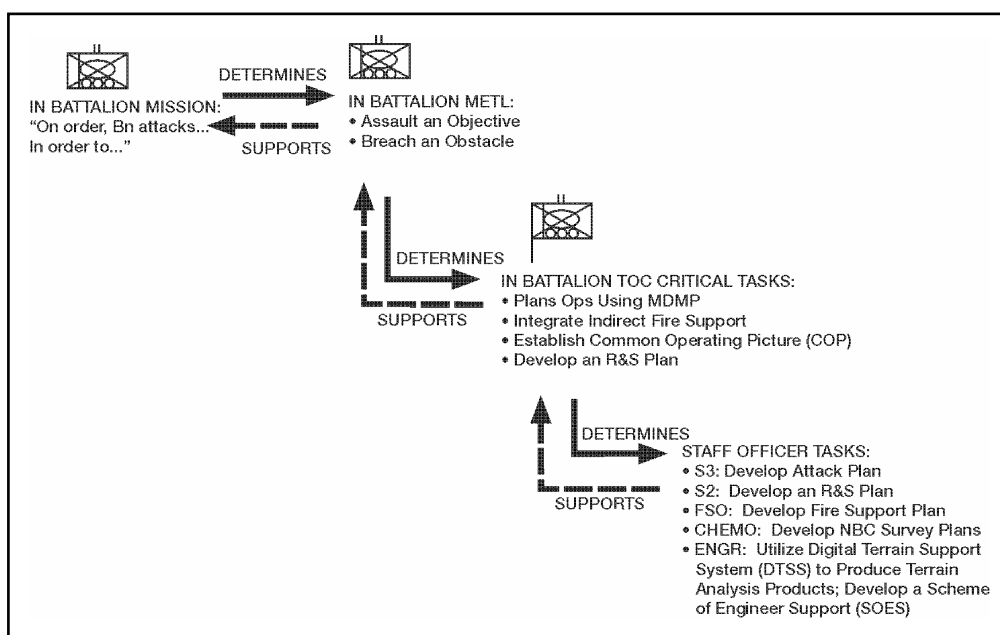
II

IN BATTALION MISSION:
"On order, Bn attacks... In order to..."

DETERMINES

SUPPORTS

II

IN BATTALION METL:
• Assault an Objective
• Breach an Obstacle

DETERMINES

SUPPORTS

II

IN BATTALION TOC CRITICAL TASKS:
• Plans Ops Using MDMP
• Integrate Indirect Fire Support
• Establish Common Operating Picture (COP)
• Develop an R&S Plan

DETERMINES

SUPPORTS

STAFF OFFICER TASKS:
• S3: Develop Attack Plan
• S2: Develop an R&S Plan
• FSO: Develop Fire Support Plan
• CHEMO: Develop NBC Survey Plans
• ENGR: Utilize Digital Terrain Support System (DTSS) to Produce Terrain Analysis Products; Develop a Scheme of Engineer Support (SOES)